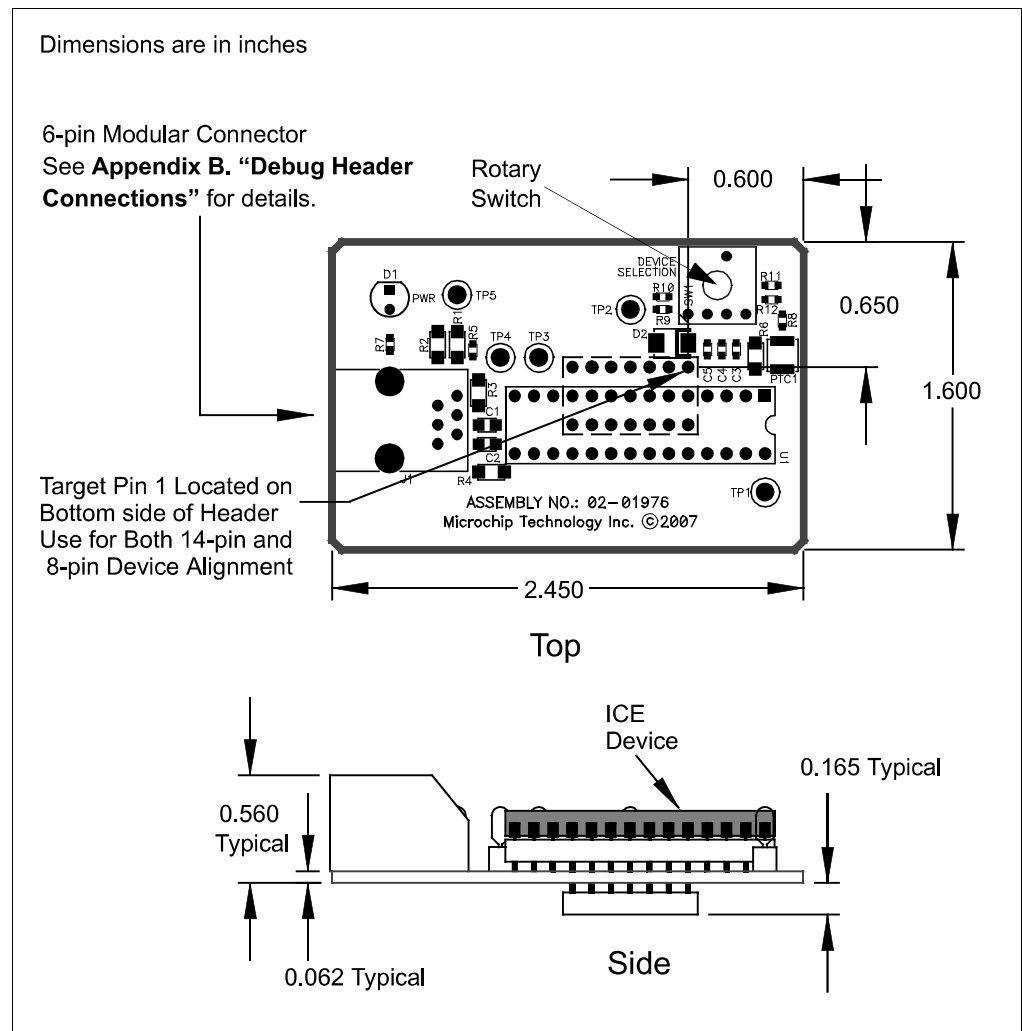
Dimensions are in inches

6-pin Modular Connector
See **Appendix B. "Debug Header Connections"** for details.

Rotary Switch

0.600

DEVICE SELECTION

D1 PWR TP5 R1 R5 R7 R2 TP4 TP3 TP2 R10 R9 SW1 R11 R12 R6 R8 D2 C5 C4 C3 PTC1 R3 C1 C2 R4 J1 U1 TP1

0.650

1.600

ASSEMBLY NO.: 02-01976
Microchip Technology Inc. ©2007

Target Pin 1 Located on Bottom side of Header
Use for Both 14-pin and 8-pin Device Alignment

2.450

Top

ICE Device

0.165 Typical

0.560 Typical

0.062 Typical

Side